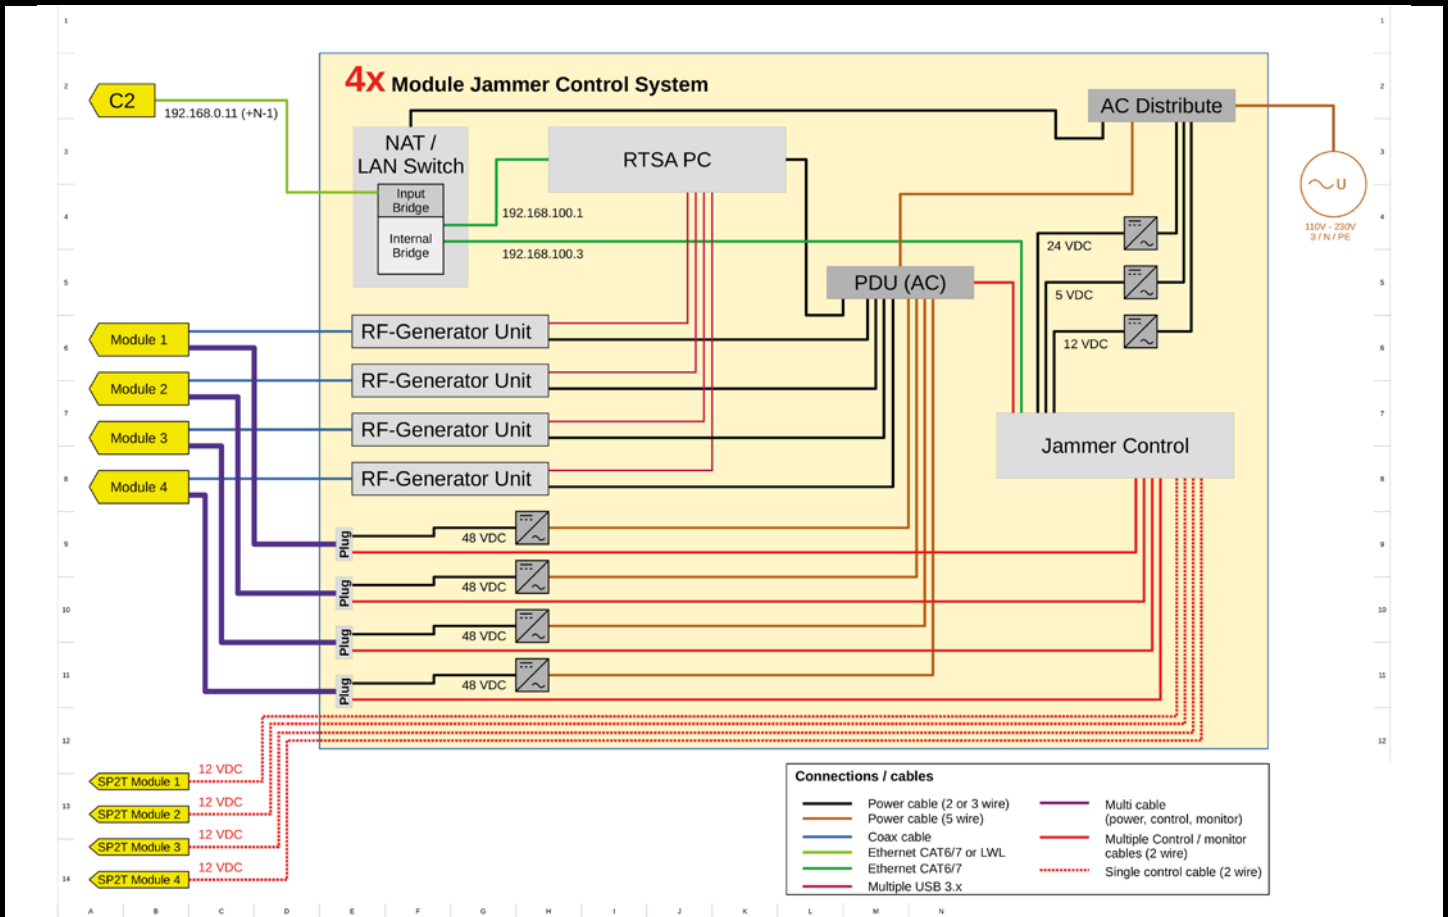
4x Module Jammer Control System

C2
192.168.0.11 (+N-1)

NAT / LAN Switch
Input Bridge
Internal Bridge

RTSA PC
192.168.100.1
192.168.100.3

AC Distribute

110V - 230V
3 / N / PE

24 VDC
5 VDC
12 VDC

PDU (AC)

Module 1
Module 2
Module 3
Module 4

RF-Generator Unit
RF-Generator Unit
RF-Generator Unit
RF-Generator Unit

Jammer Control

Plug
48 VDC
Plug
48 VDC
Plug
48 VDC
Plug
48 VDC

SP2T Module 1
12 VDC
SP2T Module 2
12 VDC
SP2T Module 3
12 VDC
SP2T Module 4
12 VDC

Connections / cables
Power cable (2 or 3 wire)
Power cable (5 wire)
Coax cable
Ethernet CAT6/7 or LWL
Ethernet CAT6/7
Multiple USB 3.x
Multi cable (power, control, monitor)
Multiple Control / monitor cables (2 wire)
Single control cable (2 wire)

1 2 3 4 5 6 7 8 9 10 11 12 13 14
A B C D E F G H I J K L M N